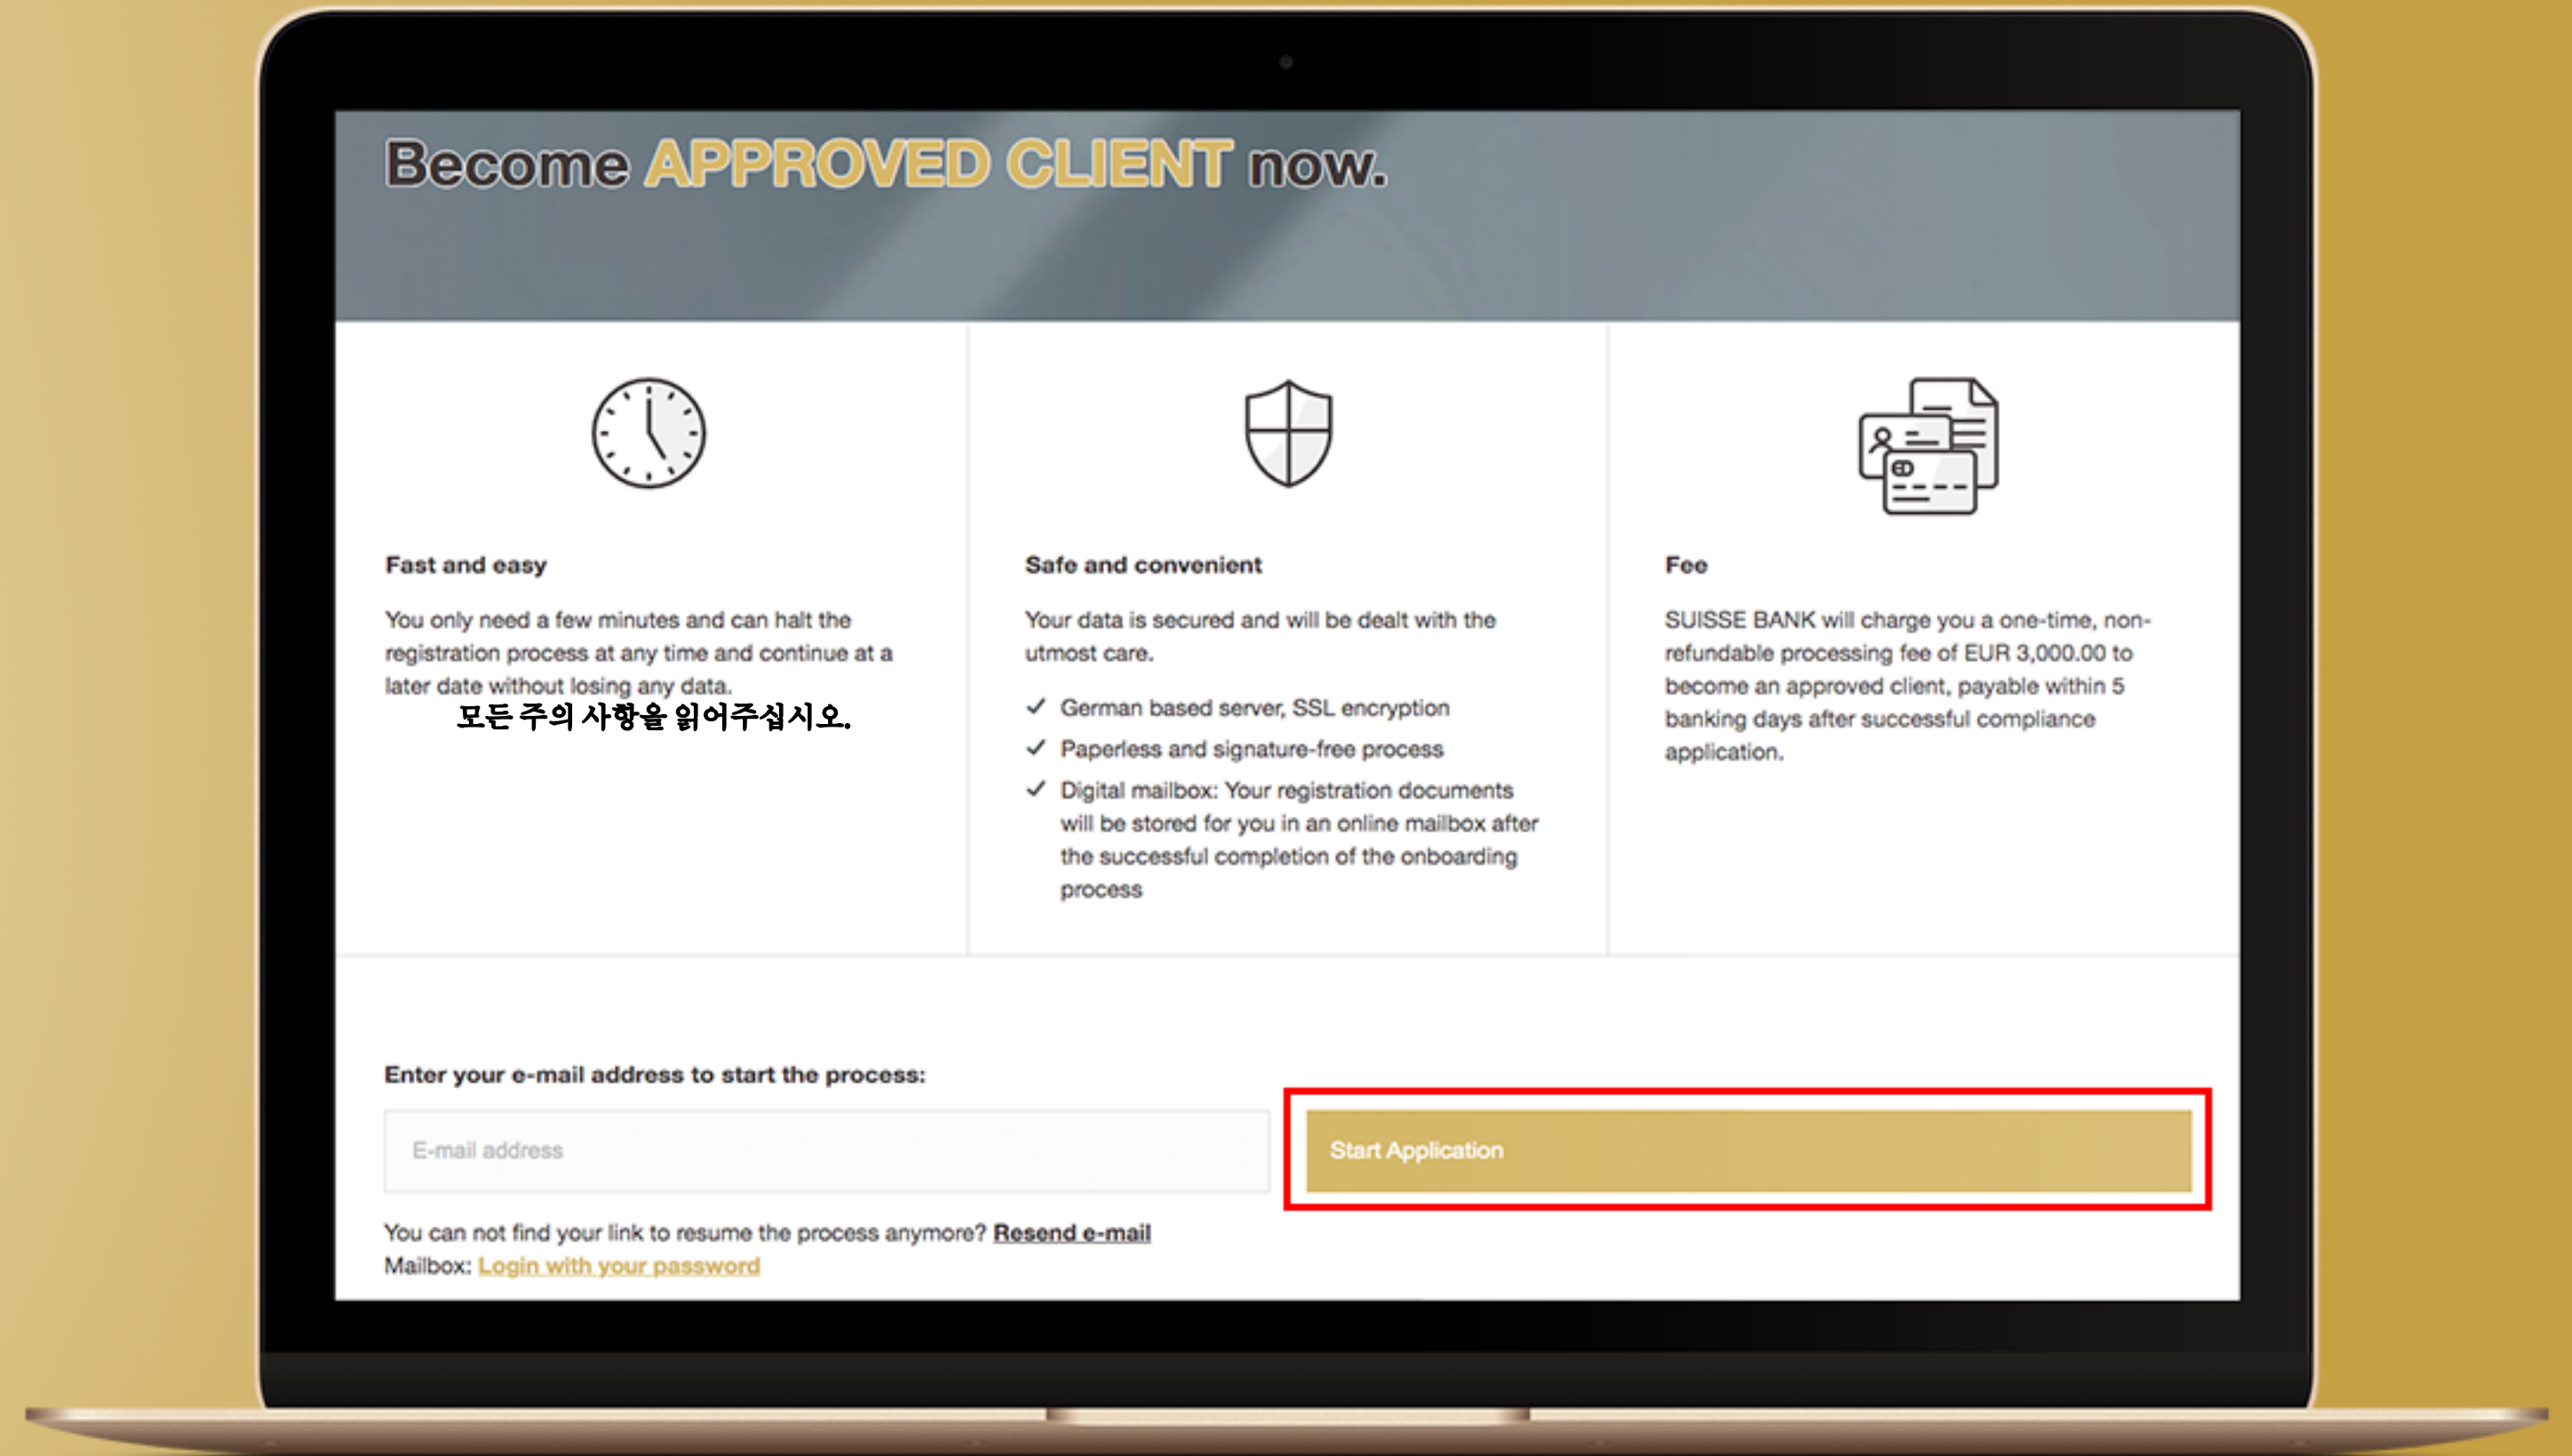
Become APPROVED CLIENT now.

Fast and easy

You only need a few minutes and can halt the registration process at any time and continue at a later date without losing any data.

모든 주의 사항을 읽어주십시오.

Safe and convenient

Your data is secured and will be dealt with the utmost care.

✓ German based server, SSL encryption
✓ Paperless and signature-free process
✓ Digital mailbox: Your registration documents will be stored for you in an online mailbox after the successful completion of the onboarding process

Fee

SUISSE BANK will charge you a one-time, non-refundable processing fee of EUR 3,000.00 to become an approved client, payable within 5 banking days after successful compliance application.

Enter your e-mail address to start the process:

E-mail address

Start Application

You can not find your link to resume the process anymore? Resend e-mail
Mailbox: Login with your password